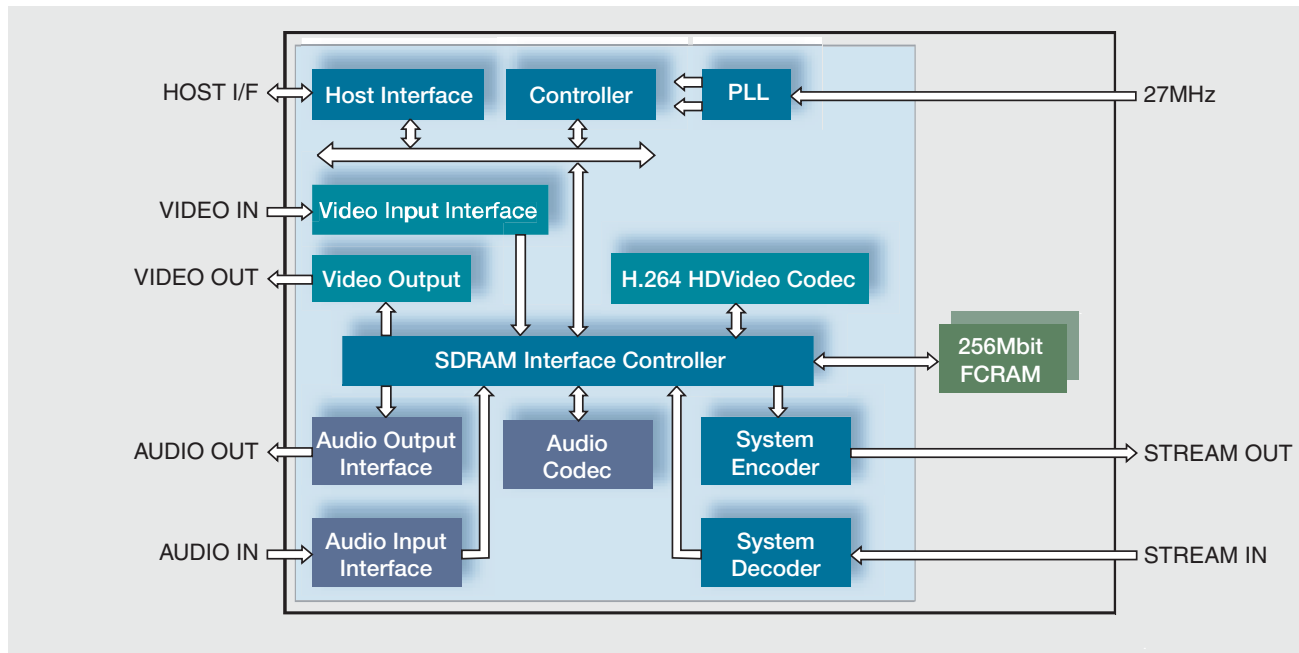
HOST I/F

Host Interface

Controller

PLL

27MHz

VIDEO IN

Video Input Interface

VIDEO OUT

Video Output

H.264 HDVideo Codec

SDRAM Interface Controller

256Mbit FCRAM

AUDIO OUT

Audio Output Interface

Audio Codec

System Encoder

STREAM OUT

AUDIO IN

Audio Input Interface

System Decoder

STREAM IN